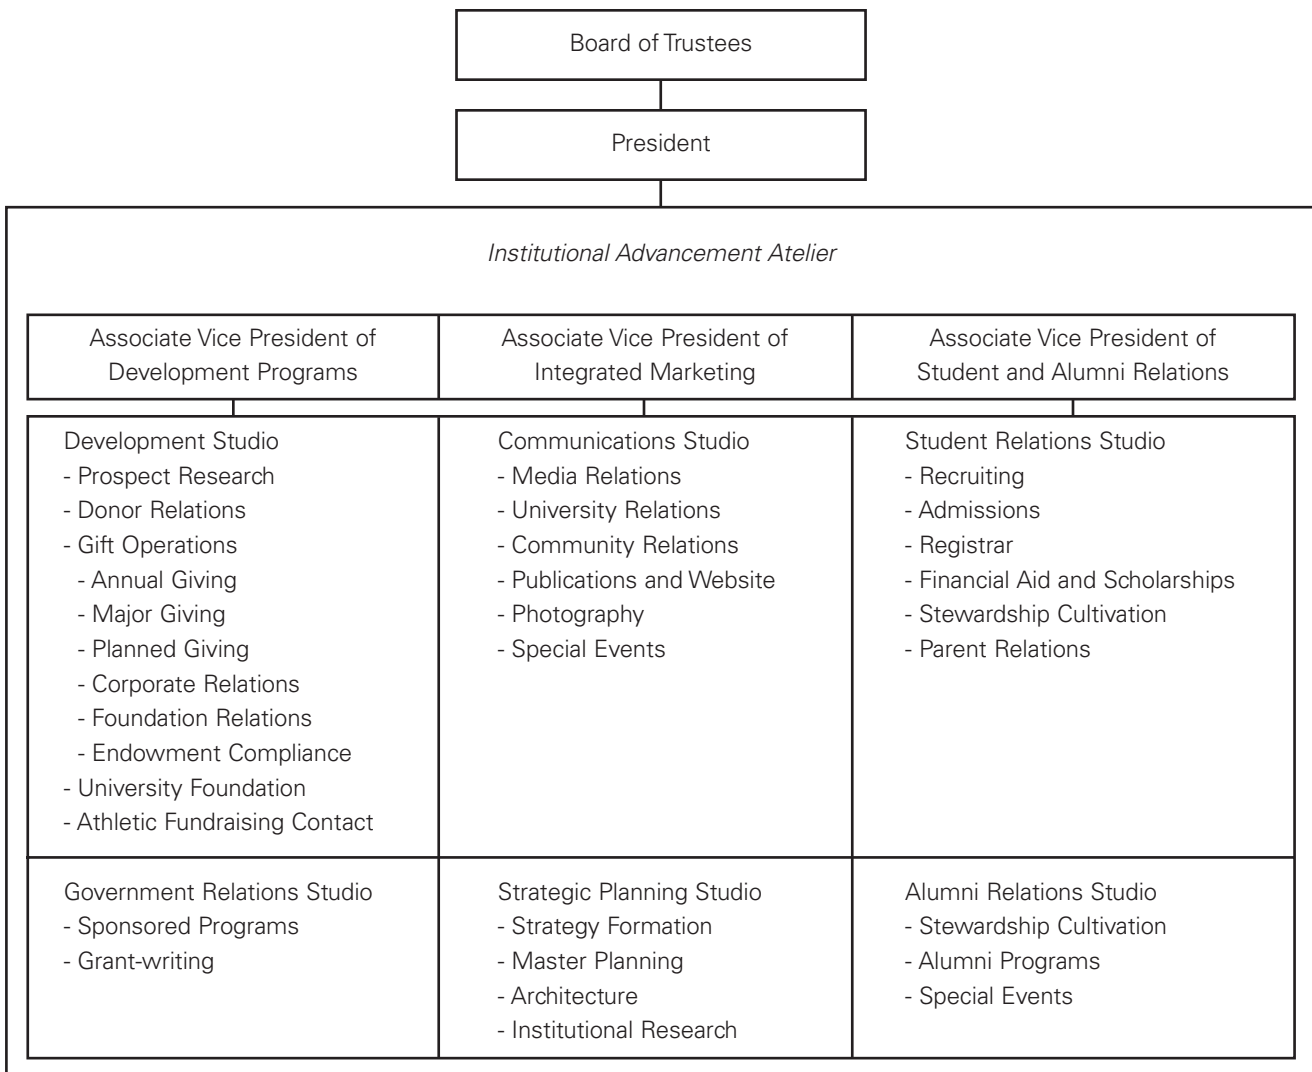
Board of Trustees

President

*Institutional Advancement Atelier*

| Associate Vice President of Development Programs | Associate Vice President of Integrated Marketing | Associate Vice President of Student and Alumni Relations |
|---|---|---|
| Development Studio<br>- Prospect Research<br>- Donor Relations<br>- Gift Operations<br>- Annual Giving<br>- Major Giving<br>- Planned Giving<br>- Corporate Relations<br>- Foundation Relations<br>- Endowment Compliance<br>- University Foundation<br>- Athletic Fundraising Contact | Communications Studio<br>- Media Relations<br>- University Relations<br>- Community Relations<br>- Publications and Website<br>- Photography<br>- Special Events | Student Relations Studio<br>- Recruiting<br>- Admissions<br>- Registrar<br>- Financial Aid and Scholarships<br>- Stewardship Cultivation<br>- Parent Relations |
| Government Relations Studio<br>- Sponsored Programs<br>- Grant-writing | Strategic Planning Studio<br>- Strategy Formation<br>- Master Planning<br>- Architecture<br>- Institutional Research | Alumni Relations Studio<br>- Stewardship Cultivation<br>- Alumni Programs<br>- Special Events |